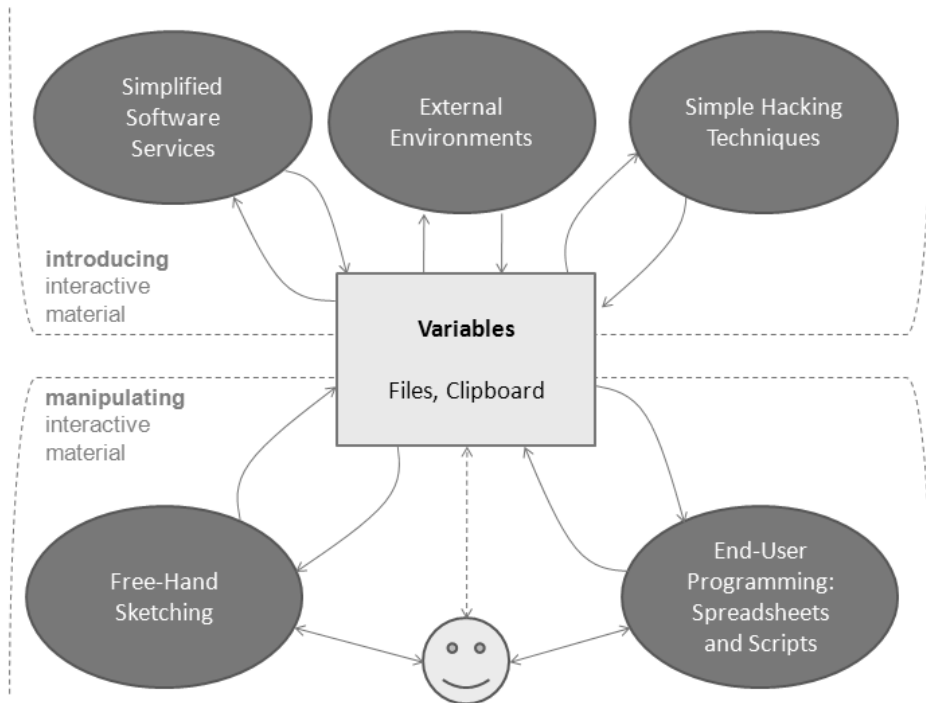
Simplified Software Services

External Environments

Simple Hacking Techniques

introducing interactive material

Variables

Files, Clipboard

manipulating interactive material

Free-Hand Sketching

End-User Programming: Spreadsheets and Scripts